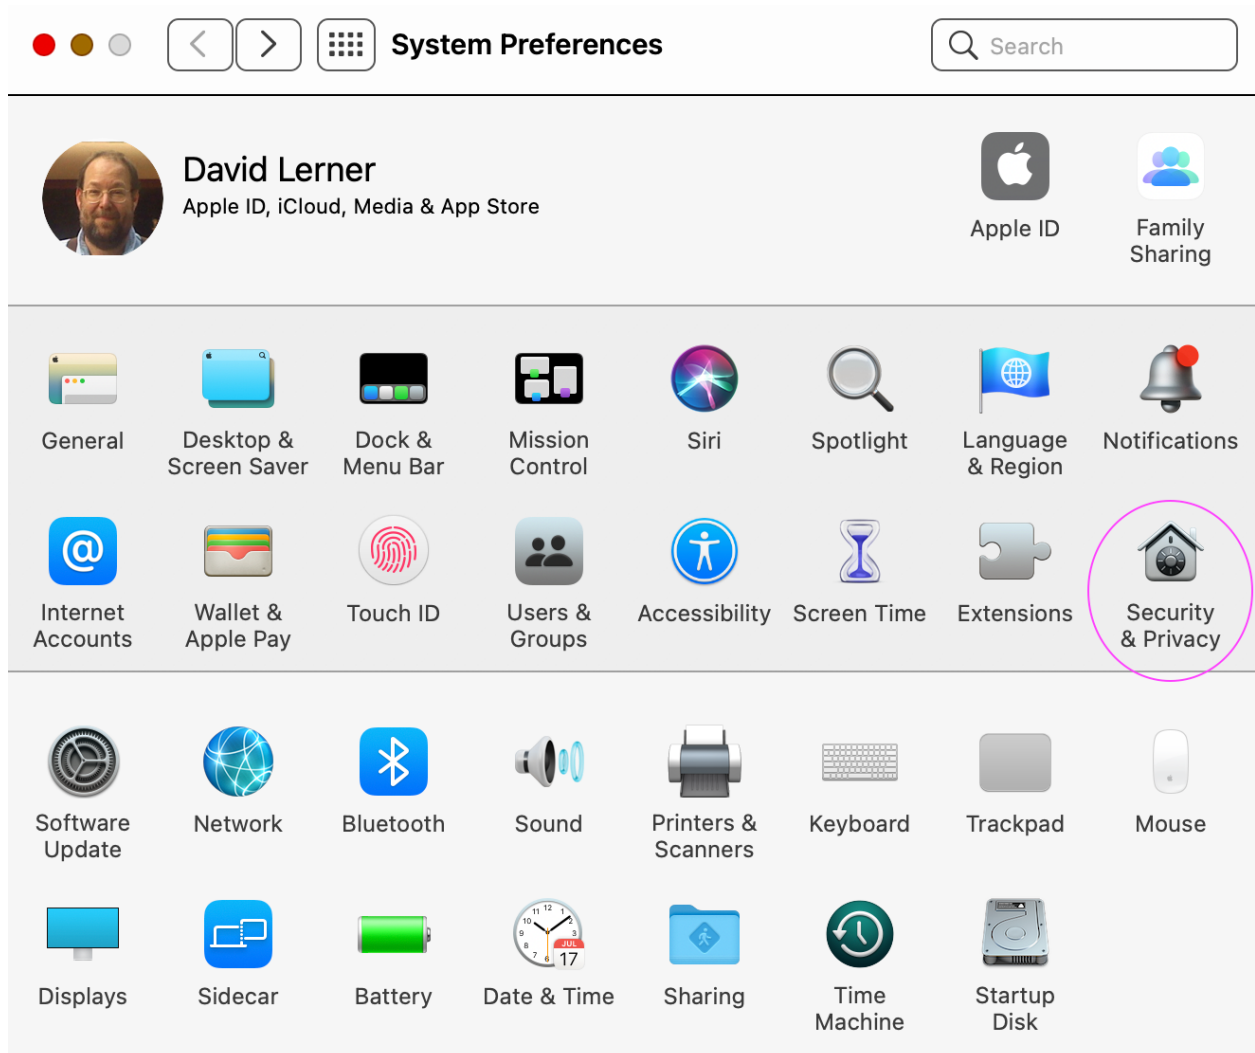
System Preferences

Search

David Lerner
Apple ID, iCloud, Media & App Store

Apple ID

Family Sharing

General

Desktop & Screen Saver

Dock & Menu Bar

Mission Control

Siri

Spotlight

Language & Region

Notifications

Internet Accounts

Wallet & Apple Pay

Touch ID

Users & Groups

Accessibility

Screen Time

Extensions

Security & Privacy

Software Update

Network

Bluetooth

Sound

Printers & Scanners

Keyboard

Trackpad

Mouse

Displays

Sidecar

Battery

JUL 17

Date & Time

Sharing

Time Machine

Startup Disk